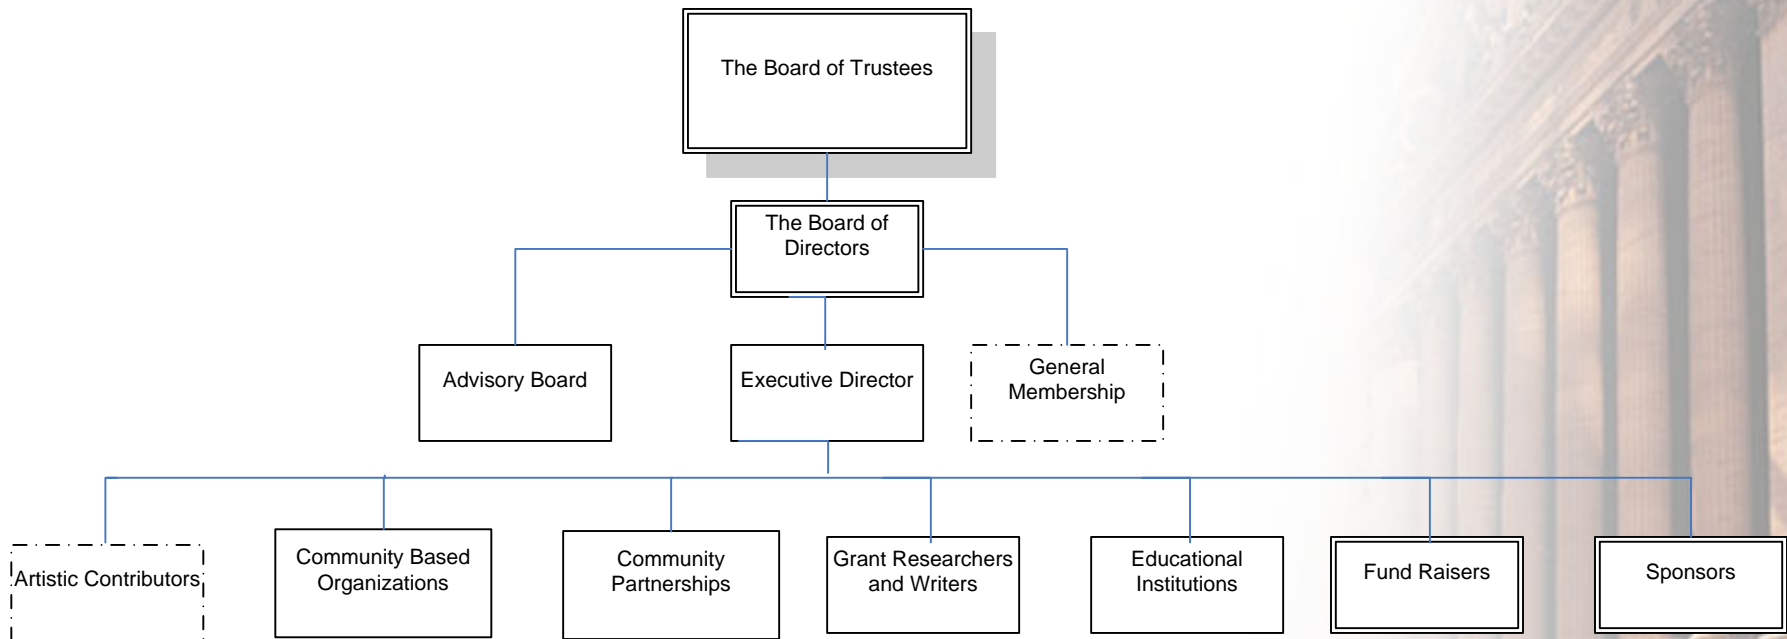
The Board of Trustees

The Board of Directors

Advisory Board

Executive Director

General Membership

Artistic Contributors

Community Based Organizations

Community Partnerships

Grant Researchers and Writers

Educational Institutions

Fund Raisers

Sponsors